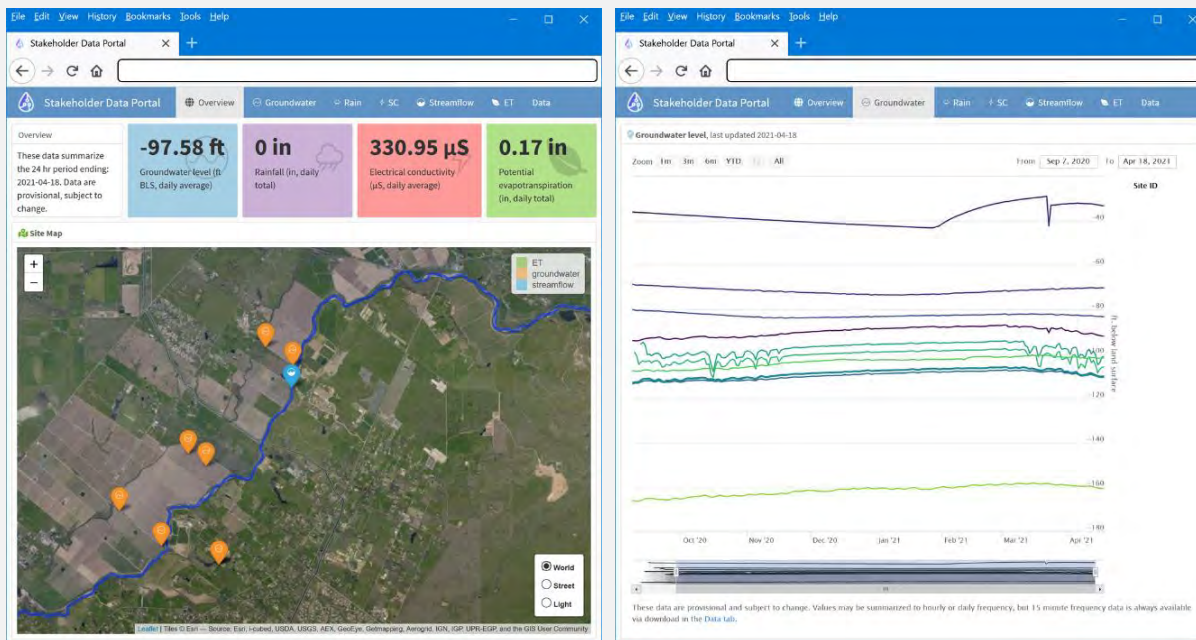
File Edit View History Bookmarks Tools Help

Stakeholder Data Portal

Stakeholder Data Portal Overview Groundwater Rain SC Streamflow ET Data

Overview

These data summarize the 24 hr period ending: 2021-04-18. Data are provisional, subject to change.

-97.58 ft
Groundwater level (ft BLS, daily average)

0 in
Rainfall (in, daily total)

330.95 µS
Electrical conductivity (µS, daily average)

0.17 in
Potential evapotranspiration (in, daily total)

Site Map

+
−

ET
groundwater
streamflow

World
Street
Light

Leaflet | Tiles © Esri — Source: Esri, i-cubed, USDA, USGS, AEX, GeoEye, Getmapping, Aerogrid, IGN, IGP, UPR-EGP, and the GIS User Community

File Edit View History Bookmarks Tools Help

Stakeholder Data Portal

Stakeholder Data Portal Overview Groundwater Rain SC Streamflow ET Data

Groundwater level, last updated 2021-04-18

Zoom 1m 3m 6m YTD 1y All

From Sep 7, 2020 To Apr 18, 2021

Site ID

-40
-60
-80
-100
-120
-140
-160
-180

ft. below land surface

Oct '20 Nov '20 Dec '20 Jan '21 Feb '21 Mar '21 Apr '21

These data are provisional and subject to change. Values may be summarized to hourly or daily frequency, but 15 minute frequency data is always available via download in the Data tab.